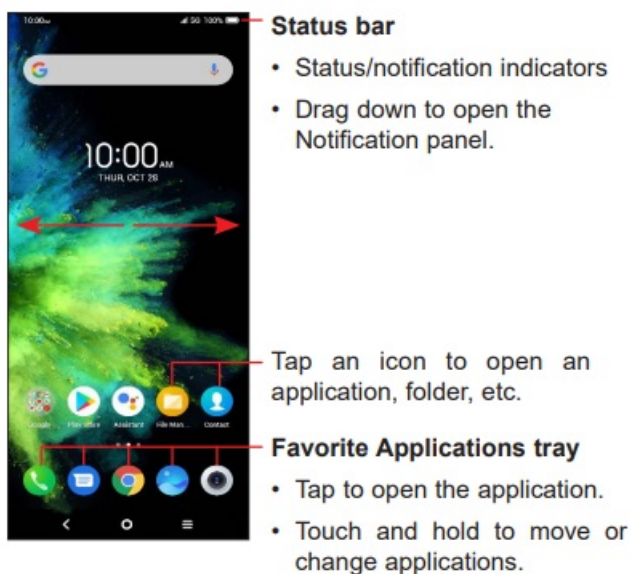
10:00 5G 100%

10:00 AM
THUR, OCT 26

Google Play Store Assistant File Man... Contact

Status bar
• Status/notification indicators
• Drag down to open the Notification panel.

Tap an icon to open an application, folder, etc.

Favorite Applications tray
• Tap to open the application.
• Touch and hold to move or change applications.